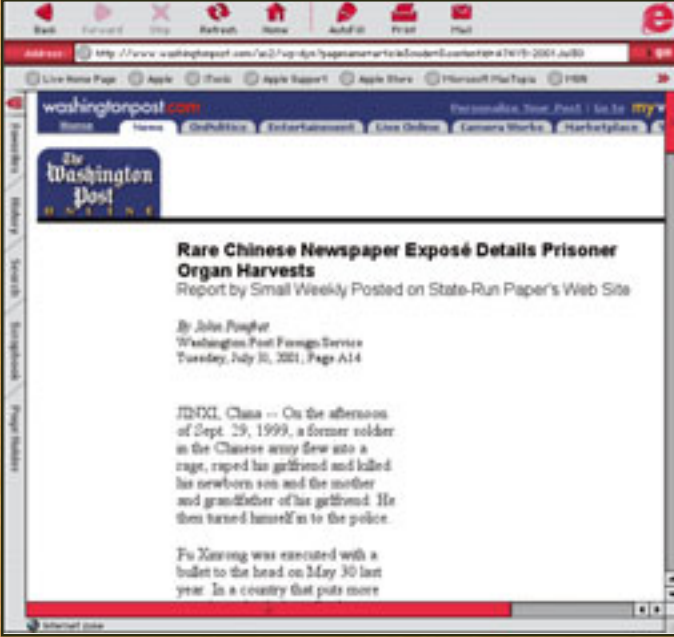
Back Forward Stop Refresh Home AutoFill Print Mail

Address: http://www.washingtonpost.com/ac2/wp-dyn?pagename=article&node=&contentId=A47419-2001Jul30

Live Home Page Apple iTools Apple Support Apple Store Microsoft MacTopia MSN

Favorites History Search Scrapbook Page Holder

washingtonpost.com

Personalize Your Post | Go to my

Home News OnPolitics Entertainment Live Online Camera Works Marketplace

The Washington Post ONLINE

Rare Chinese Newspaper Exposé Details Prisoner Organ Harvests

Report by Small Weekly Posted on State-Run Paper's Web Site

By John Pomfret
Washington Post Foreign Service
Tuesday, July 31, 2001; Page A14

JINXI, China -- On the afternoon of Sept. 29, 1999, a former soldier in the Chinese army flew into a rage, raped his girlfriend and killed his newborn son and the mother and grandfather of his girlfriend. He then turned himself in to the police.

Fu Xinrong was executed with a bullet to the head on May 30 last year. In a country that puts more

Internet zone